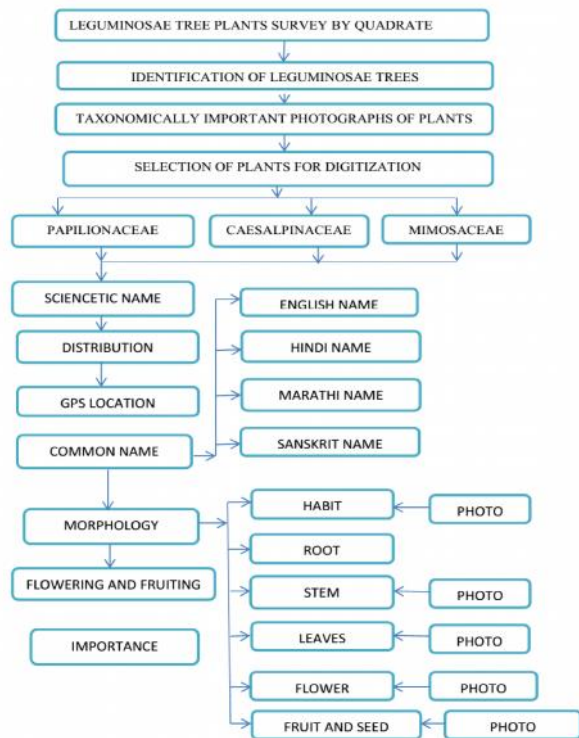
LEGUMINOSAE TREE PLANTS SURVEY BY QUADRATE

IDENTIFICATION OF LEGUMINOSAE TREES

TAXONOMICALLY IMPORTANT PHOTOGRAPHS OF PLANTS

SELECTION OF PLANTS FOR DIGITIZATION

PAPILIONACEAE

CAESALPINACEAE

MIMOSACEAE

SCIENCETIC NAME

DISTRIBUTION

GPS LOCATION

COMMON NAME

ENGLISH NAME

HINDI NAME

MARATHI NAME

SANSKRIT NAME

MORPHOLOGY

FLOWERING AND FRUITING

IMPORTANCE

HABIT

PHOTO

ROOT

STEM

PHOTO

LEAVES

PHOTO

FLOWER

PHOTO

FRUIT AND SEED

PHOTO